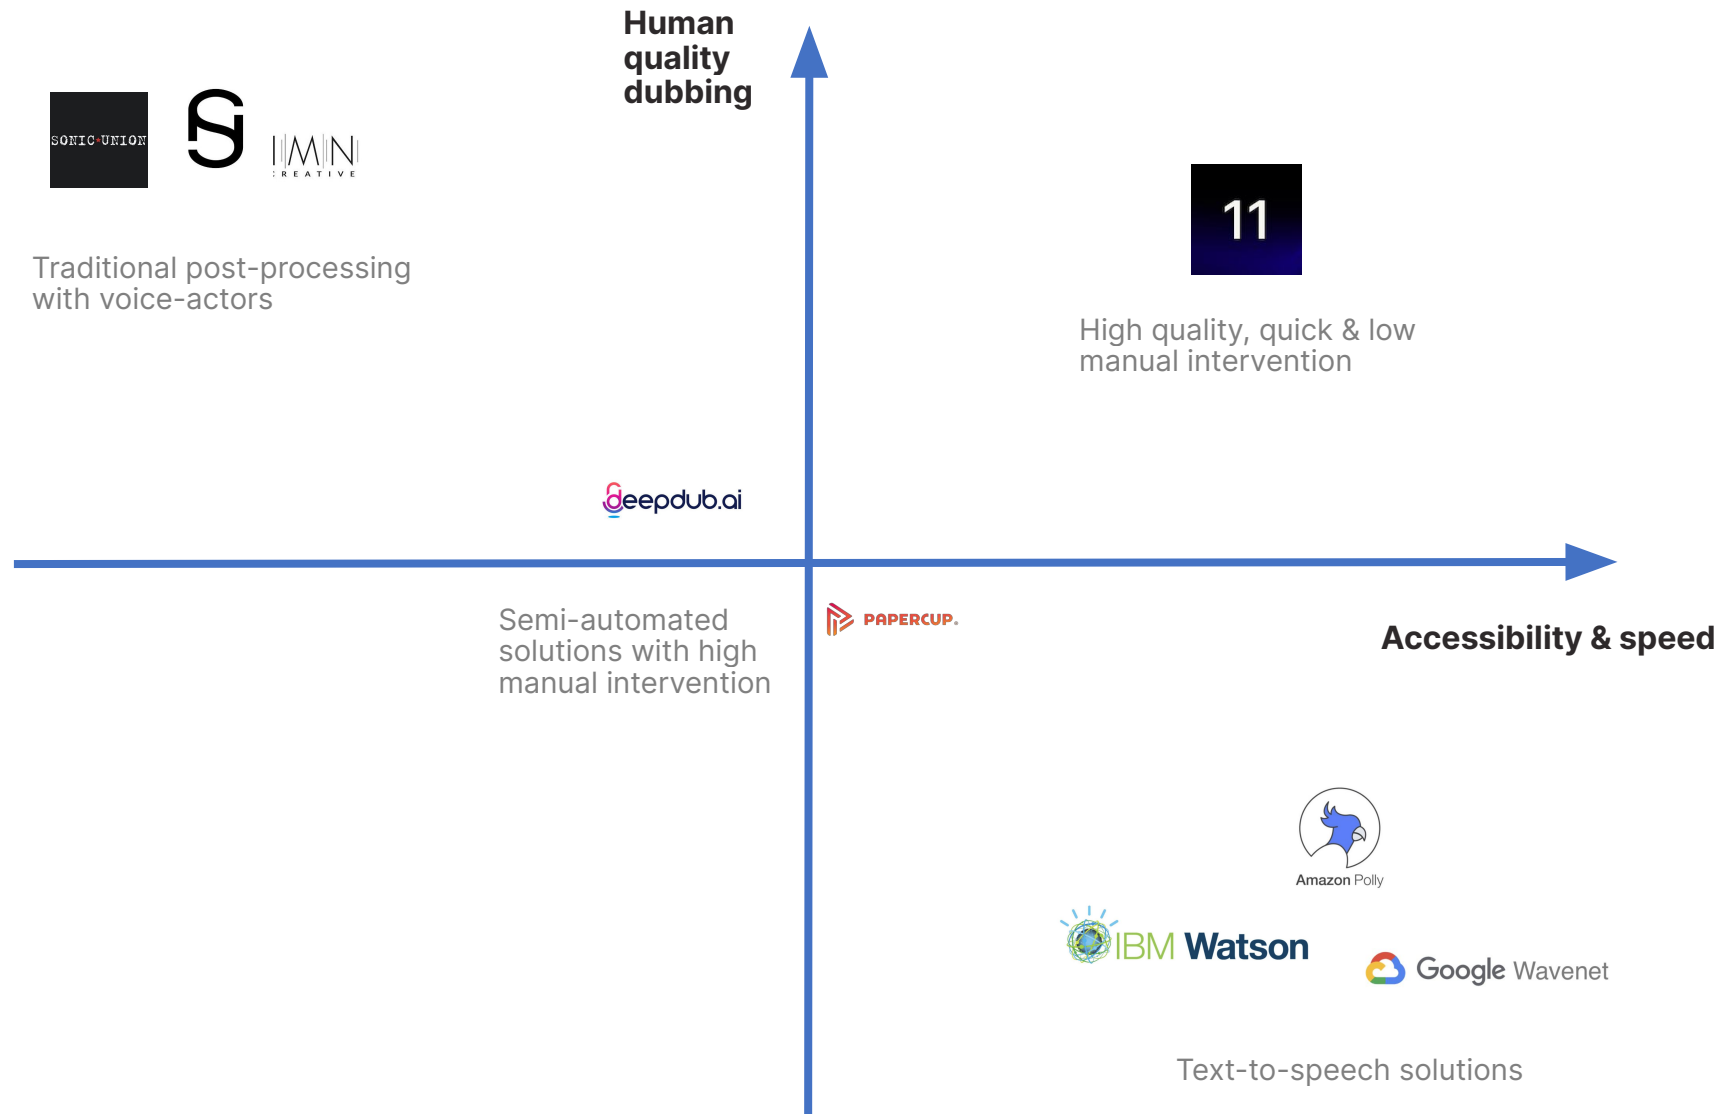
Human quality dubbing

SONIC·UNION

IMN CREATIVE

Traditional post-processing with voice-actors

11

High quality, quick & low manual intervention

deepdub.ai

Semi-automated solutions with high manual intervention

PAPERCUP.

Accessibility & speed

Amazon Polly

IBM Watson

Google Wavenet

Text-to-speech solutions